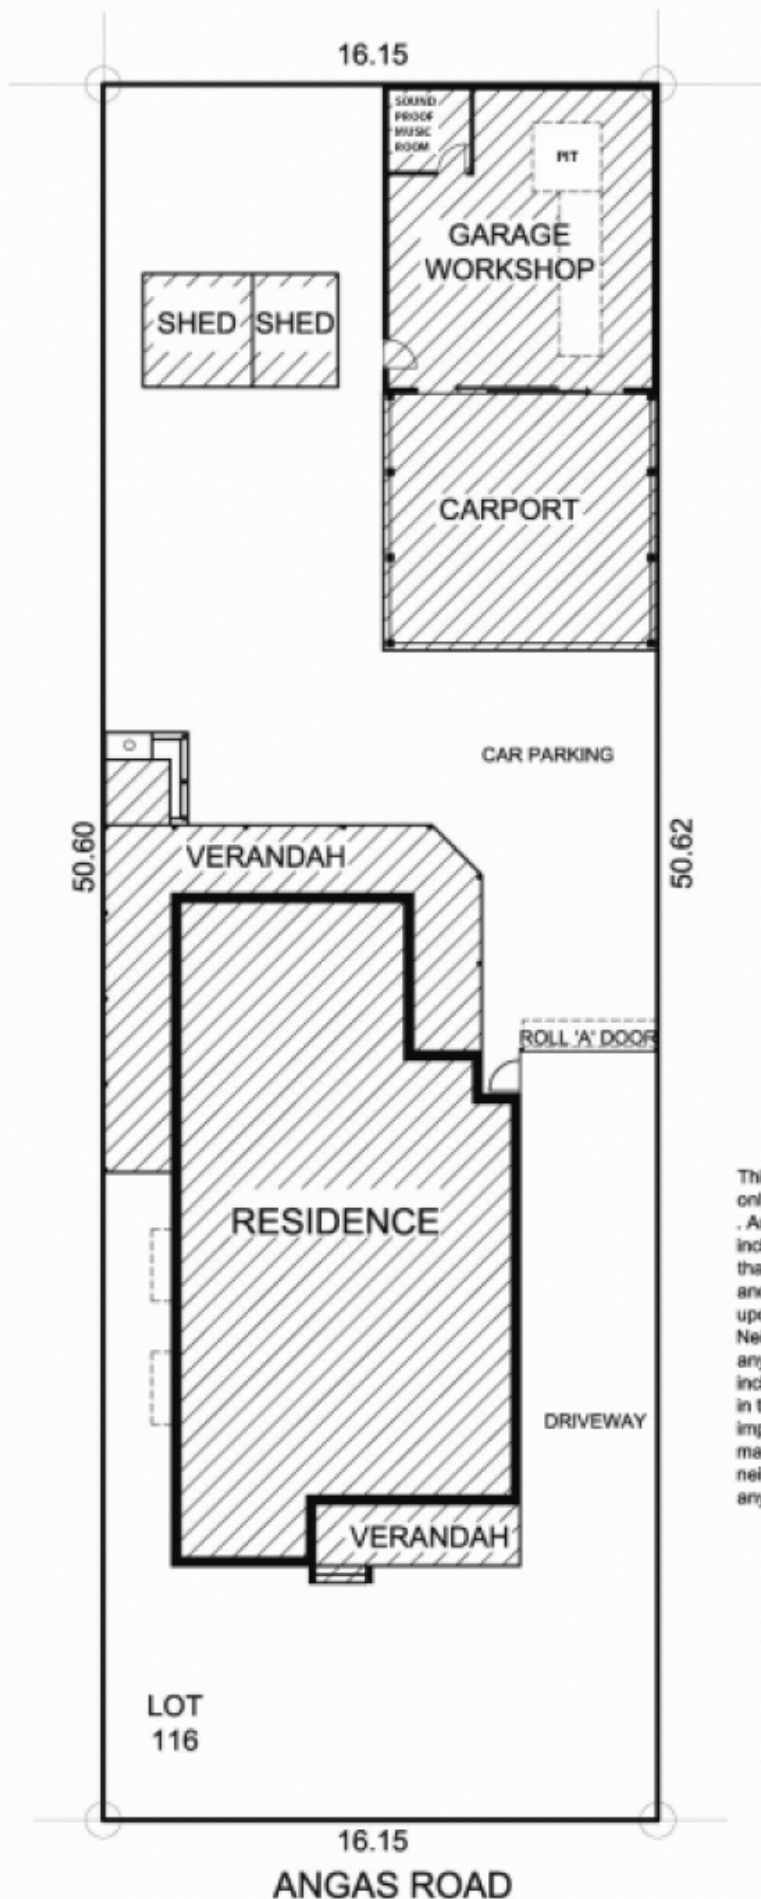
16.15

SOUND PROOF MUSIC ROOM

PIT

GARAGE WORKSHOP

SHED SHED

CARPORT

CAR PARKING

50.60

50.62

VERANDAH

ROLL 'A' DOOR

RESIDENCE

DRIVEWAY

VERANDAH

LOT 116

16.15

ANGAS ROAD

Thi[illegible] onl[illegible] . A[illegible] inc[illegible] tha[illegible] and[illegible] upo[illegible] Ne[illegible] any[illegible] inc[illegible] in t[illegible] imp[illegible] ma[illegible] nei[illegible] any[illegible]